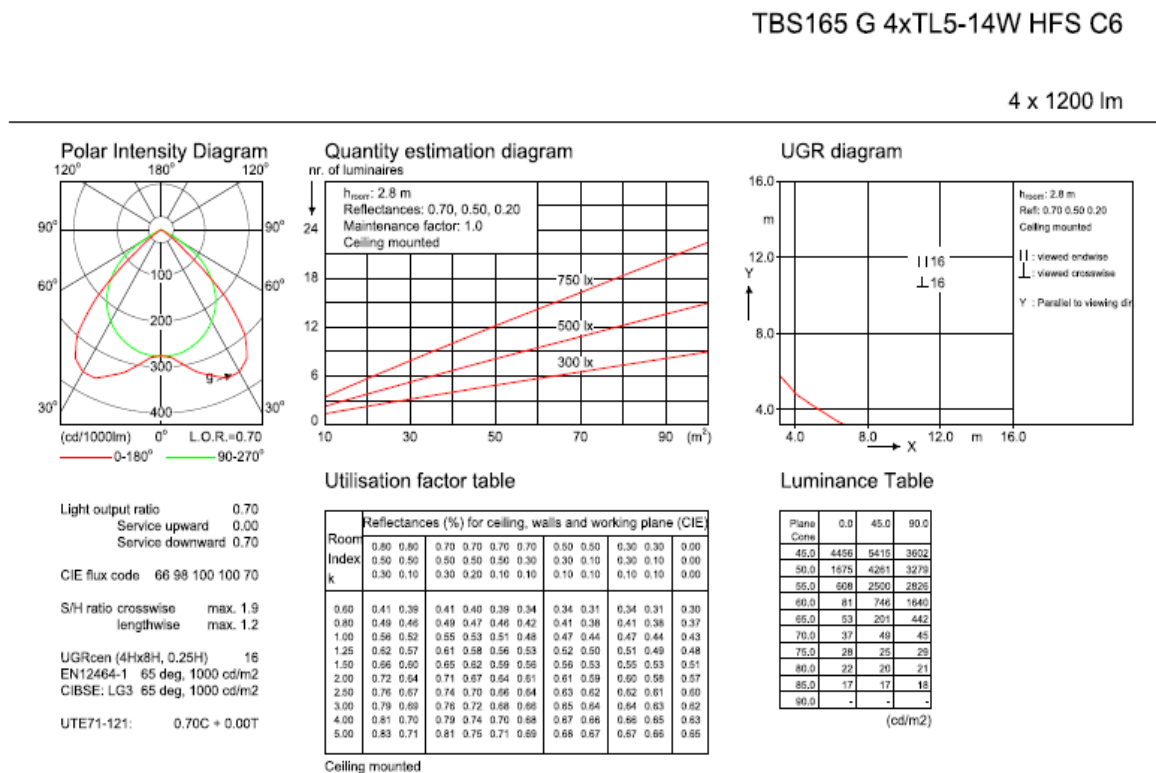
TBS165 G 4xTL5-14W HFS C6

4 x 1200 lm

Polar Intensity Diagram

120° 180° 120°

90° 90°

60° 60°

30° 30°

100

200

300

400

g

(cd/1000lm) 0° L.O.R.=0.70

0-180° 90-270°

Quantity estimation diagram

nr. of luminaires

$h_{room}$: 2.8 m
Reflectances: 0.70, 0.50, 0.20
Maintenance factor: 1.0
Ceiling mounted

24
18
12
6
0

750 lx
500 lx
300 lx

10 30 50 70 90 ($m^2$)

UGR diagram

16.0
m
12.0
8.0
4.0

Y

$h_{room}$: 2.8 m
Refl: 0.70 0.50 0.20
Ceiling mounted

II : viewed endwise
⊥ : viewed crosswise

Y : Parallel to viewing dir

II16
⊥16

4.0 8.0 12.0 m 16.0
X

Light output ratio 0.70
Service upward 0.00
Service downward 0.70

CIE flux code 66 98 100 100 70

S/H ratio crosswise max. 1.9
lengthwise max. 1.2

UGRcen (4Hx8H, 0.25H) 16
EN12464-1 65 deg, 1000 cd/m2
CIBSE: LG3 65 deg, 1000 cd/m2

UTE71-121: 0.70C + 0.00T

Utilisation factor table

| Room Index k | Reflectances (%) for ceiling, walls and working plane (CIE) | | | | | | | | | | | | |
|---|---|---|---|---|---|---|---|---|---|---|---|---|---|
| | 0.80 0.50 0.30 | 0.80 0.50 0.10 | 0.70 0.50 0.30 | 0.70 0.50 0.20 | 0.70 0.30 0.10 | 0.70 0.30 0.10 | 0.50 0.30 0.10 | 0.50 0.10 0.10 | 0.30 0.30 0.10 | 0.30 0.10 0.10 | 0.00 0.00 0.00 |
| 0.60 | 0.41 | 0.39 | 0.41 | 0.40 | 0.39 | 0.34 | 0.34 | 0.31 | 0.34 | 0.31 | 0.30 |
| 0.80 | 0.49 | 0.46 | 0.49 | 0.47 | 0.46 | 0.42 | 0.41 | 0.38 | 0.41 | 0.38 | 0.37 |
| 1.00 | 0.56 | 0.52 | 0.55 | 0.53 | 0.51 | 0.48 | 0.47 | 0.44 | 0.47 | 0.44 | 0.43 |
| 1.25 | 0.62 | 0.57 | 0.61 | 0.58 | 0.56 | 0.53 | 0.52 | 0.50 | 0.51 | 0.49 | 0.48 |
| 1.50 | 0.66 | 0.60 | 0.65 | 0.62 | 0.59 | 0.56 | 0.56 | 0.53 | 0.55 | 0.53 | 0.51 |
| 2.00 | 0.72 | 0.64 | 0.71 | 0.67 | 0.64 | 0.61 | 0.61 | 0.59 | 0.60 | 0.58 | 0.57 |
| 2.50 | 0.76 | 0.67 | 0.74 | 0.70 | 0.66 | 0.64 | 0.63 | 0.62 | 0.62 | 0.61 | 0.60 |
| 3.00 | 0.79 | 0.69 | 0.76 | 0.72 | 0.68 | 0.66 | 0.65 | 0.64 | 0.64 | 0.63 | 0.62 |
| 4.00 | 0.81 | 0.70 | 0.79 | 0.74 | 0.70 | 0.68 | 0.67 | 0.66 | 0.66 | 0.65 | 0.63 |
| 5.00 | 0.83 | 0.71 | 0.81 | 0.75 | 0.71 | 0.69 | 0.68 | 0.67 | 0.67 | 0.66 | 0.65 |

Ceiling mounted

Luminance Table

| Plane Cone | 0.0 | 45.0 | 90.0 |
|---|---|---|---|
| 45.0 | 4456 | 5415 | 3602 |
| 50.0 | 1675 | 4261 | 3279 |
| 55.0 | 608 | 2500 | 2826 |
| 60.0 | 81 | 746 | 1640 |
| 65.0 | 53 | 201 | 442 |
| 70.0 | 37 | 49 | 45 |
| 75.0 | 28 | 25 | 29 |
| 80.0 | 22 | 20 | 21 |
| 85.0 | 17 | 17 | 18 |
| 90.0 | - | - | - |

(cd/m2)